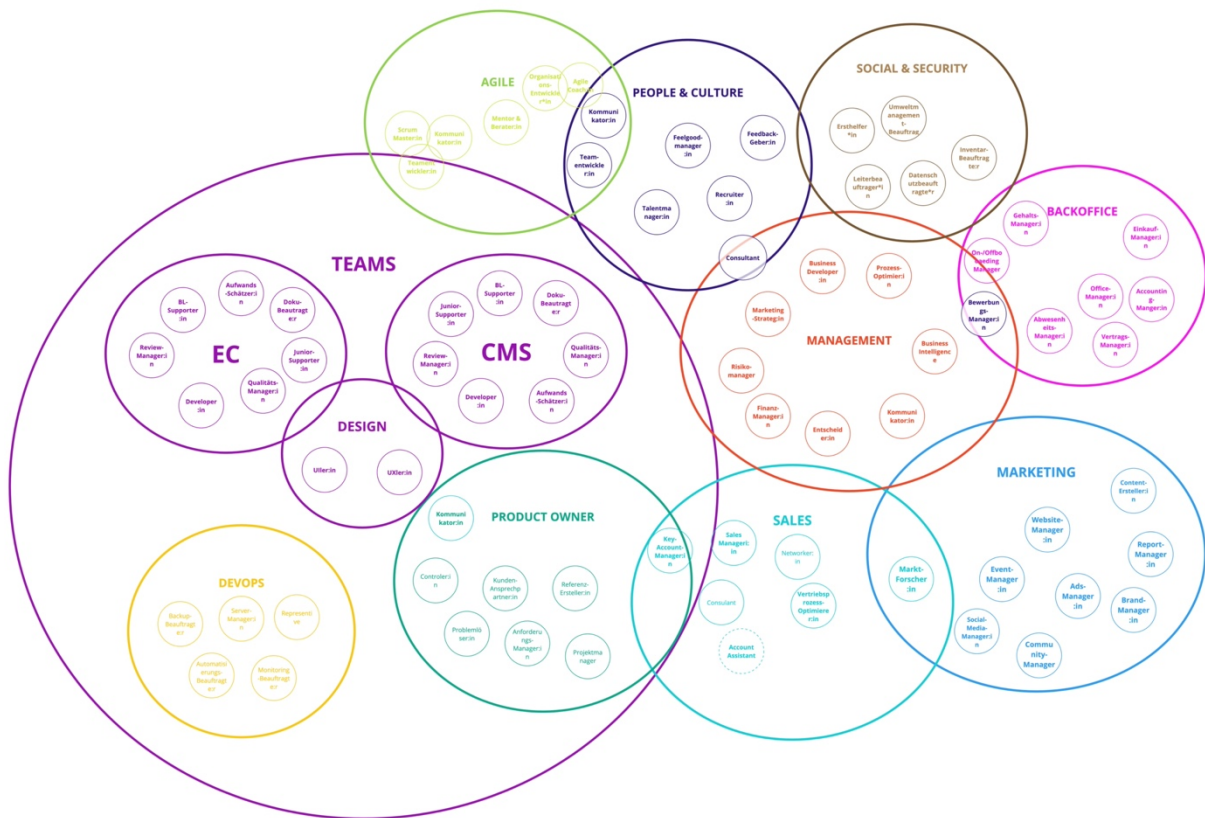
AGILE

Organisations-Entwickler*in

Agile Coach

Scrum Master:in

Kommunikator:in

Mentor & Berater:in

Teamentwickler:in

PEOPLE & CULTURE

Kommunikator:in

Feelgood-manager:in

Feedback-Geber:in

Team-entwickler:in

Recruiter:in

Talentmanager:in

Consultant

SOCIAL & SECURITY

Ersthelfer*in

Umweltmanagement-Beauftrag

Inventar-Beauftragte:r

Leiterbeauftrager*in

Datenschutzbeauftragte*r

BACKOFFICE

Gehalts-Manager:in

Einkauf-Manager:in

On-/Offboarding Manager

Office-Manager:in

Accounting-Manger:in

Bewerbungs-Manager:in

Abwesenheits-Manager:in

Vertrags-Manager:in

TEAMS

EC

Aufwands-Schätzer:in

BL-Supporter:in

Doku-Beautragte:r

Review-Manager:in

Junior-Supporter:in

Qualitäts-Manager:in

Developer:in

CMS

BL-Supporter:in

Junior-Supporter:in

Doku-Beautragte:r

Review-Manager:in

Qualitäts-Manager:in

Developer:in

Aufwands-Schätzer:in

DESIGN

UIler:in

UXler:in

MANAGEMENT

Business Developer:in

Prozess-Optimier:in

Marketing-Strateg:in

Business Intelligence

Risikomanager

Finanz-Manager:in

Entscheider:in

Kommunikator:in

MARKETING

Content-Ersteller:in

Website-Manager:in

Report-Manager:in

Markt-Forscher:in

Event-Manager:in

Ads-Manager:in

Brand-Manager:in

Social-Media-Manager:in

Community-Manager

SALES

Key-Account-Manager:in

Sales Manager:in

Networker:in

Consultant

Vertriebsprozess-Optimierer:in

Account Assistant

PRODUCT OWNER

Kommunikator:in

Controler:in

Kunden-Ansprechpartner:in

Referenz-Ersteller:in

Problemlöser:in

Anforderungs-Manager:in

Projektmanager

DEVOPS

Backup-Beauftragte:r

Server-Manager:in

Repraesentive

Automatisierungs-Beauftragte:r

Monitoring-Beauftragte:r